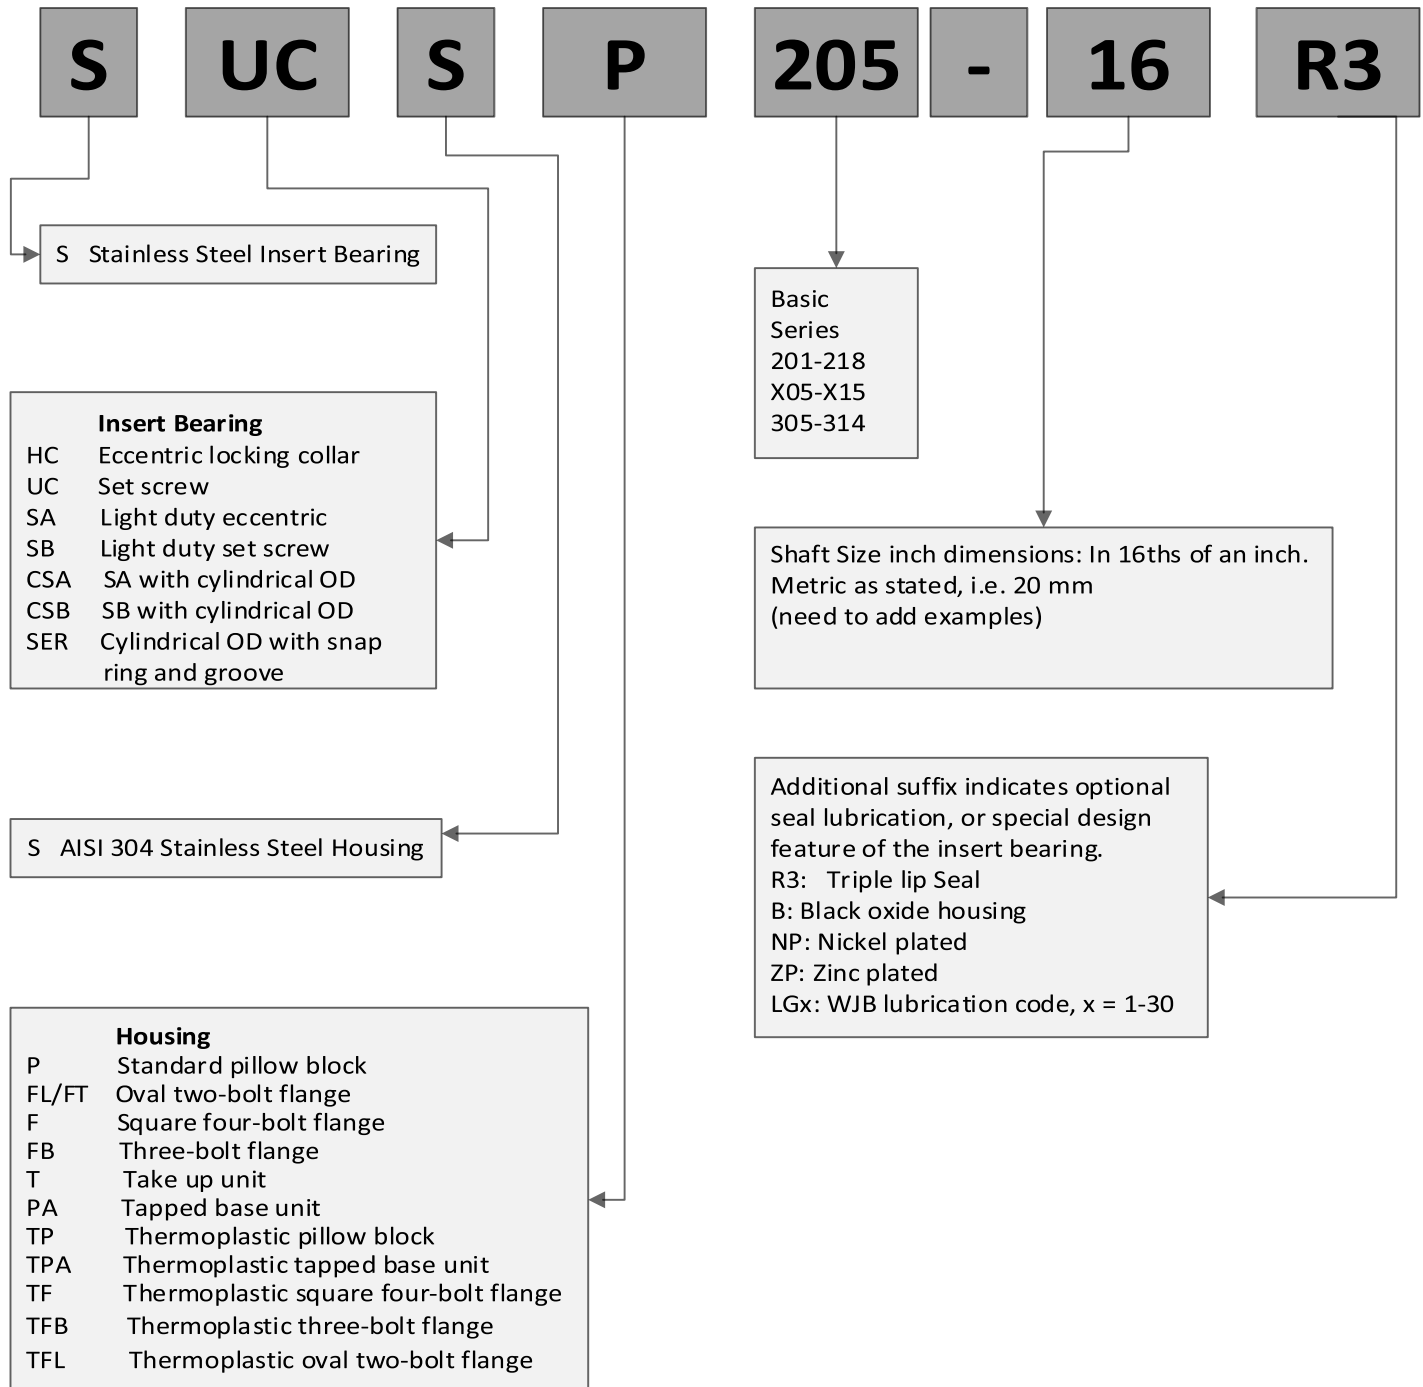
S UC S P 205 - 16 R3

S Stainless Steel Insert Bearing

Insert Bearing
HC Eccentric locking collar
UC Set screw
SA Light duty eccentric
SB Light duty set screw
CSA SA with cylindrical OD
CSB SB with cylindrical OD
SER Cylindrical OD with snap ring and groove

S AISI 304 Stainless Steel Housing

Housing
P Standard pillow block
FL/FT Oval two-bolt flange
F Square four-bolt flange
FB Three-bolt flange
T Take up unit
PA Tapped base unit
TP Thermoplastic pillow block
TPA Thermoplastic tapped base unit
TF Thermoplastic square four-bolt flange
TFB Thermoplastic three-bolt flange
TFL Thermoplastic oval two-bolt flange

Basic Series
201-218
X05-X15
305-314

Shaft Size inch dimensions: In 16ths of an inch.
Metric as stated, i.e. 20 mm
(need to add examples)

Additional suffix indicates optional seal lubrication, or special design feature of the insert bearing.
R3: Triple lip Seal
B: Black oxide housing
NP: Nickel plated
ZP: Zinc plated
LGx: WJB lubrication code, x = 1-30